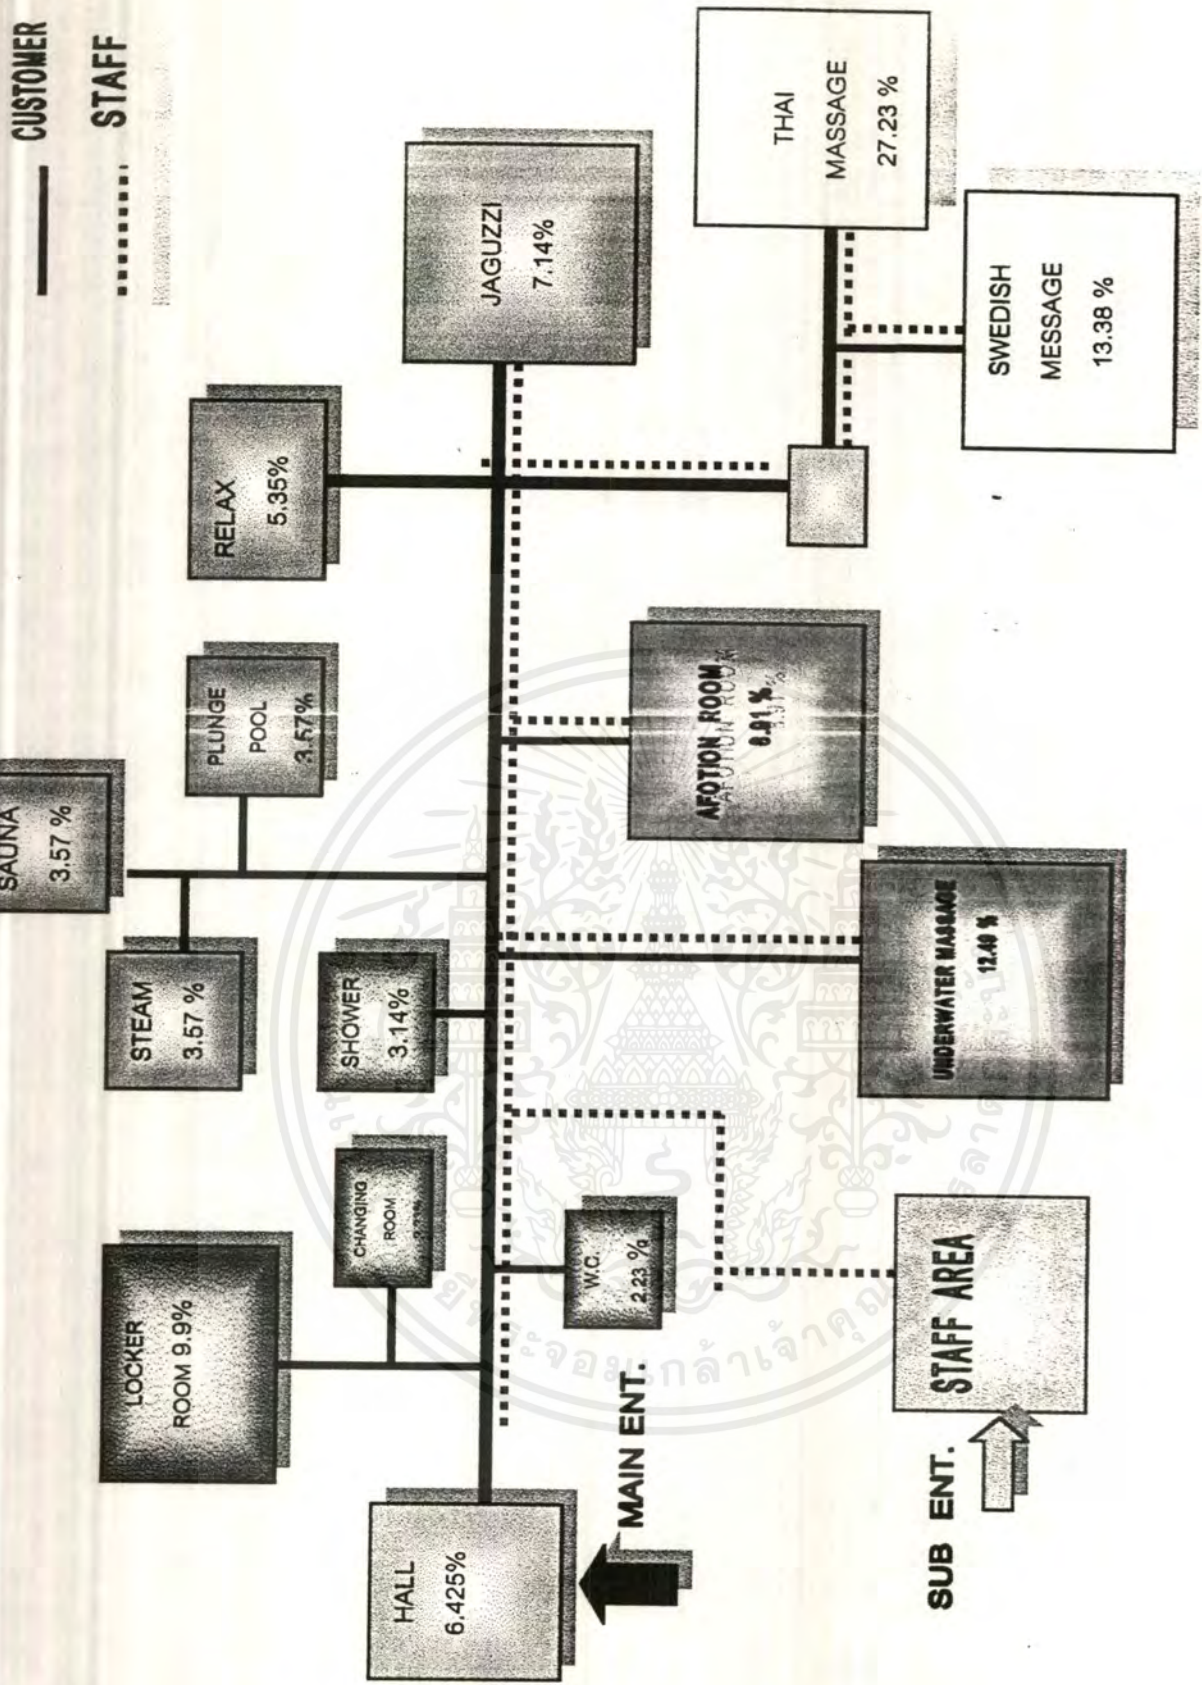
CUSTOMER

STAFF

THAI MASSAGE 27.23 %

SWEDISH MESSAGE 13.38 %

JAGUZZI 7.14%

RELAX 5.35%

PLUNGE POOL 3.57%

SAUNA 3.57 %

STEAM 3.57 %

SHOWER 3.14%

AFOTION ROOM 8.91 %

UNDERWATER MASSAGE 12.40 %

CHANGING ROOM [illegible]

LOCKER ROOM 9.9%

W.C. 2.23 %

HALL 6.425%

MAIN ENT.

STAFF AREA

SUB ENT.